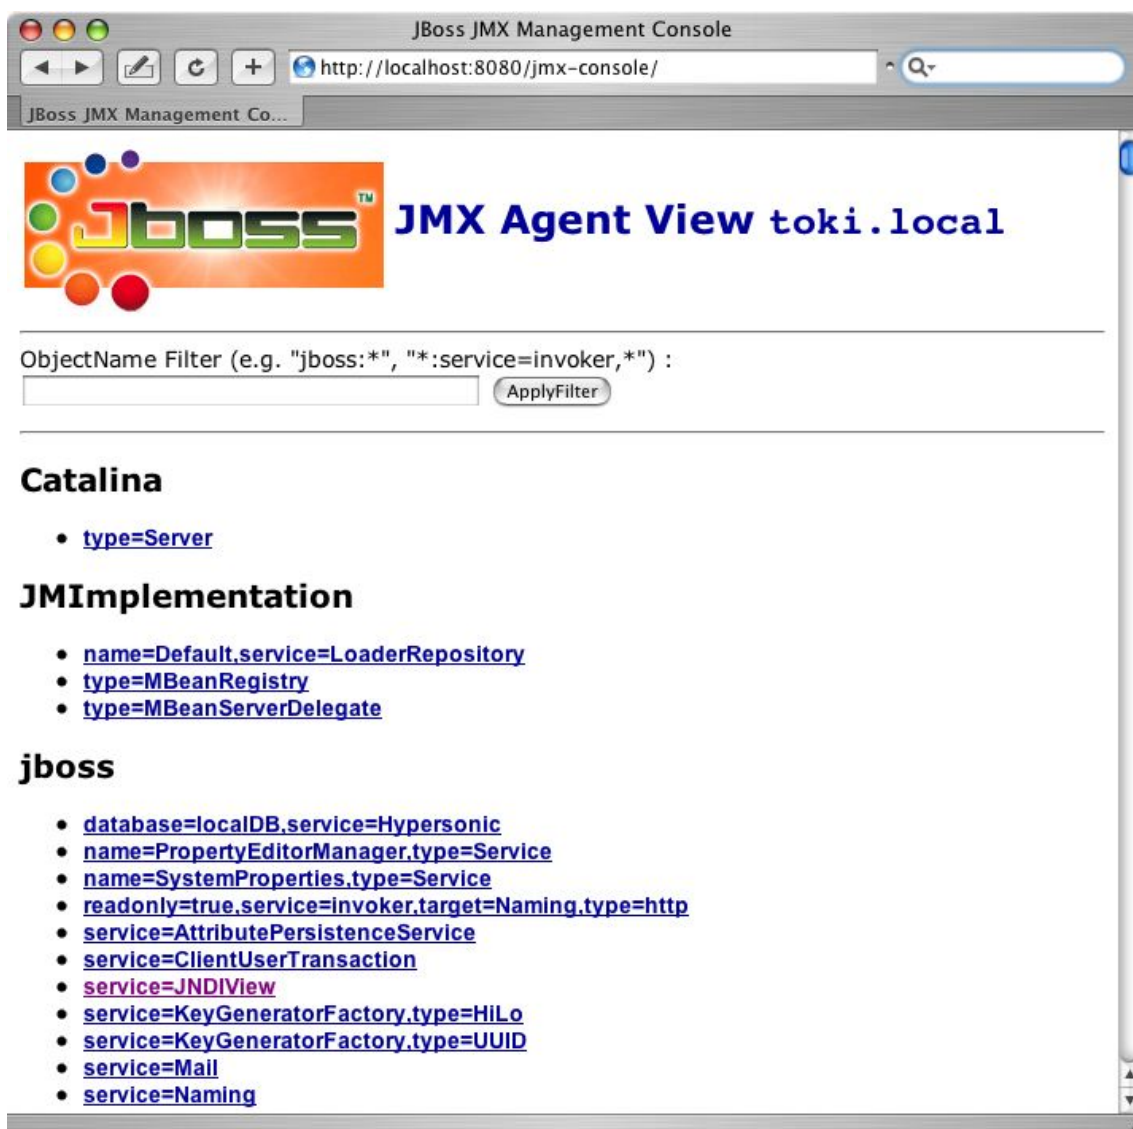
JBoss JMX Management Console

http://localhost:8080/jmx-console/

JBoss JMX Management Co...

JBoss™

JMX Agent View toki.local

ObjectName Filter (e.g. "jboss:*", "*:service=invoker,*") :

ApplyFilter

Catalina

- type=Server

JMImplementation

- name=Default,service=LoaderRepository
- type=MBeanRegistry
- type=MBeanServerDelegate

jboss

- database=localDB,service=Hypersonic
- name=PropertyEditorManager,type=Service
- name=SystemProperties,type=Service
- readonly=true,service=invoker,target=Naming,type=http
- service=AttributePersistenceService
- service=ClientUserTransaction
- service=JNDIView
- service=KeyGeneratorFactory,type=HiLo
- service=KeyGeneratorFactory,type=UUID
- service=Mail
- service=Naming